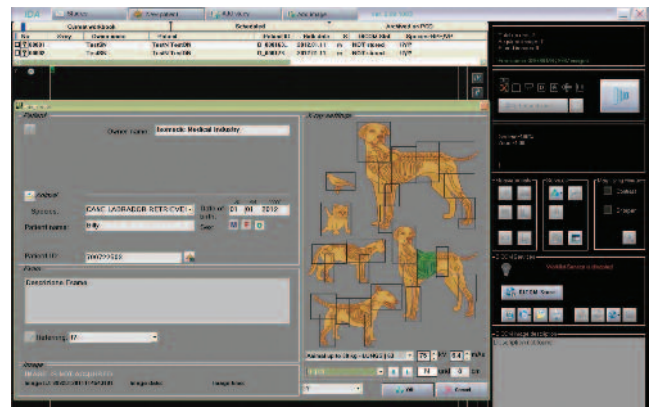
IDA
Studies
New patient
Add study
Add image
Current workbook
Scheduled
Archived on PACS
No
Study
Owner name
Patient
Patient ID
Birth date
Sex
Species
TEST001
Test01
Test01 Test01
2012.01.11
m
NOT stored
Patient
Owner name: Sonmedic Medical Industry
X-ray settings
Animal
Species: CANE LABRADOR RETRIEVER
Date of birth: 01 01 2012
Patient name: Billy
Sex:
Patient ID: 2000729525
Notes
Conventional Frame
Referring: 17
Image
Image: no
Image date
Image time
OK
Cancel
DICOM Server
DICOM Server
DICOM image description